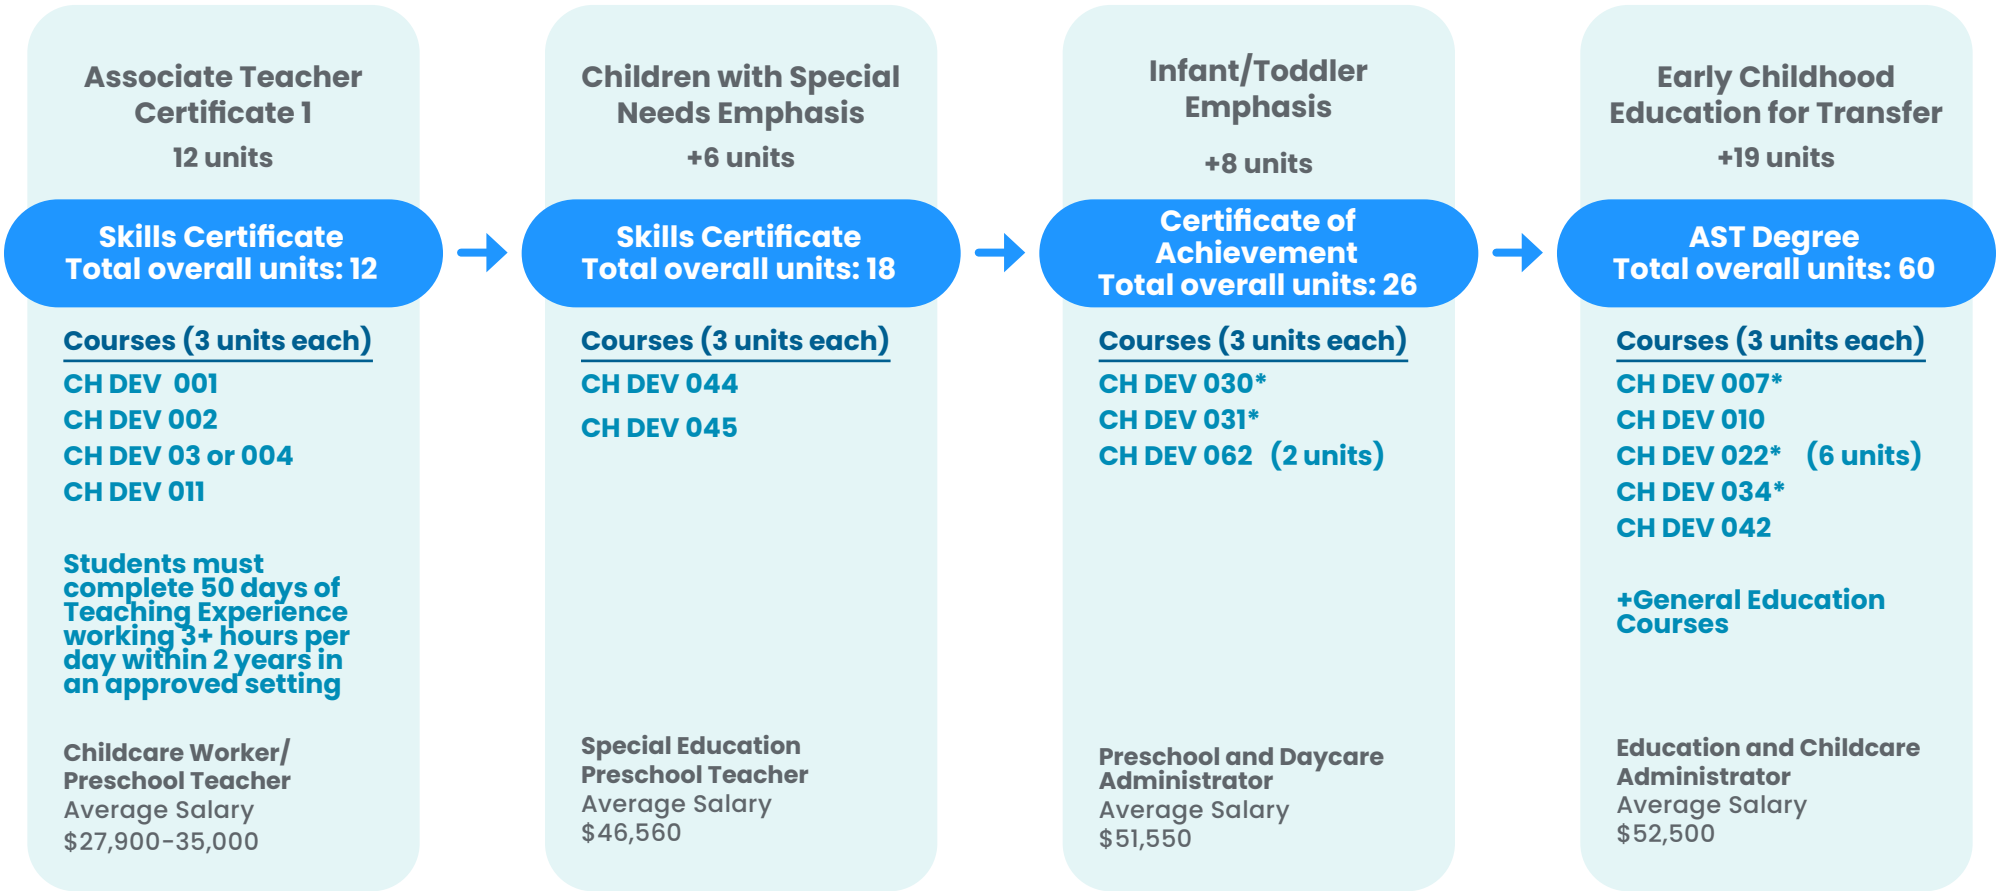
Associate Teacher Certificate 1
12 units

Skills Certificate
Total overall units: 12

Courses (3 units each)
CH DEV 001
CH DEV 002
CH DEV 03 or 004
CH DEV 011

Students must complete 50 days of Teaching Experience working 3+ hours per day within 2 years in an approved setting

Childcare Worker/ Preschool Teacher
Average Salary
$27,900-35,000

Children with Special Needs Emphasis
+6 units

Skills Certificate
Total overall units: 18

Courses (3 units each)
CH DEV 044
CH DEV 045

Special Education Preschool Teacher
Average Salary
$46,560

Infant/Toddler Emphasis
+8 units

Certificate of Achievement
Total overall units: 26

Courses (3 units each)
CH DEV 030*
CH DEV 031*
CH DEV 062 (2 units)

Preschool and Daycare Administrator
Average Salary
$51,550

Early Childhood Education for Transfer
+19 units

AST Degree
Total overall units: 60

Courses (3 units each)
CH DEV 007*
CH DEV 010
CH DEV 022* (6 units)
CH DEV 034*
CH DEV 042

+General Education Courses

Education and Childcare Administrator
Average Salary
$52,500